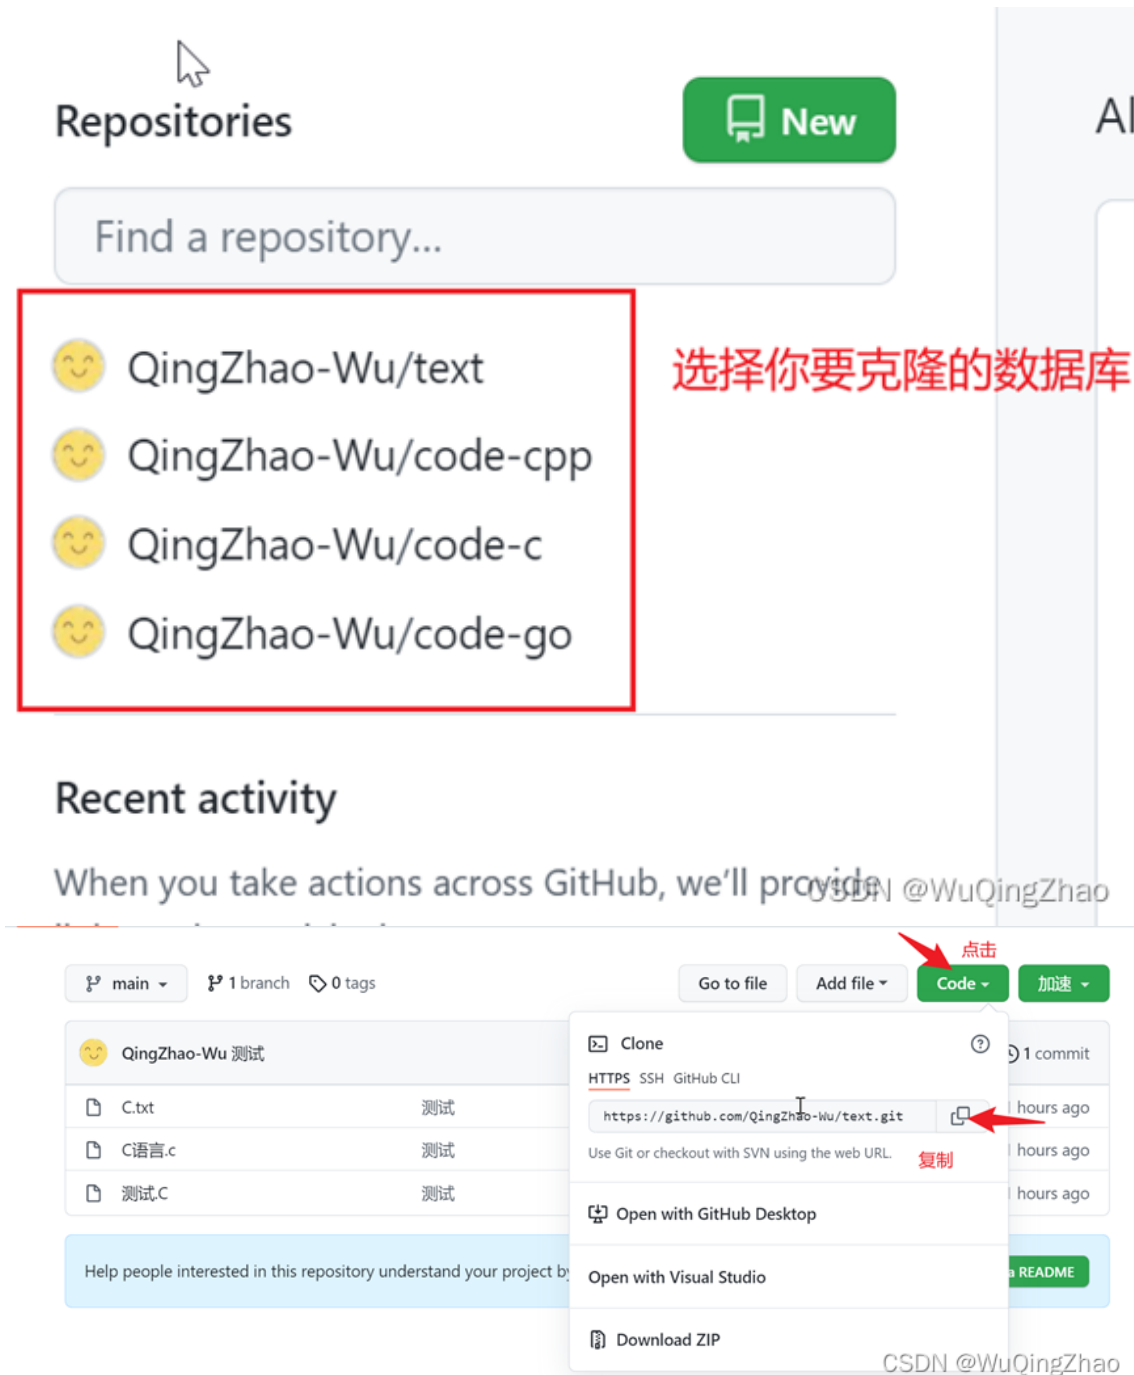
Repositories

New

Al

Find a repository...

QingZhao-Wu/text

QingZhao-Wu/code-cpp

QingZhao-Wu/code-c

QingZhao-Wu/code-go

选择你要克隆的数据库

Recent activity

When you take actions across GitHub, we'll provide CSDN @WuQingZhao

点击

main

1 branch

0 tags

Go to file

Add file

Code

加速

QingZhao-Wu 测试

1 commit

C.txt 测试 hours ago

C语言.c 测试 hours ago

测试.C 测试 hours ago

Clone

HTTPS SSH GitHub CLI

https://github.com/QingZhao-Wu/text.git

Use Git or checkout with SVN using the web URL.

复制

Open with GitHub Desktop

Open with Visual Studio

Download ZIP

Help people interested in this repository understand your project by

README

CSDN @WuQingZhao